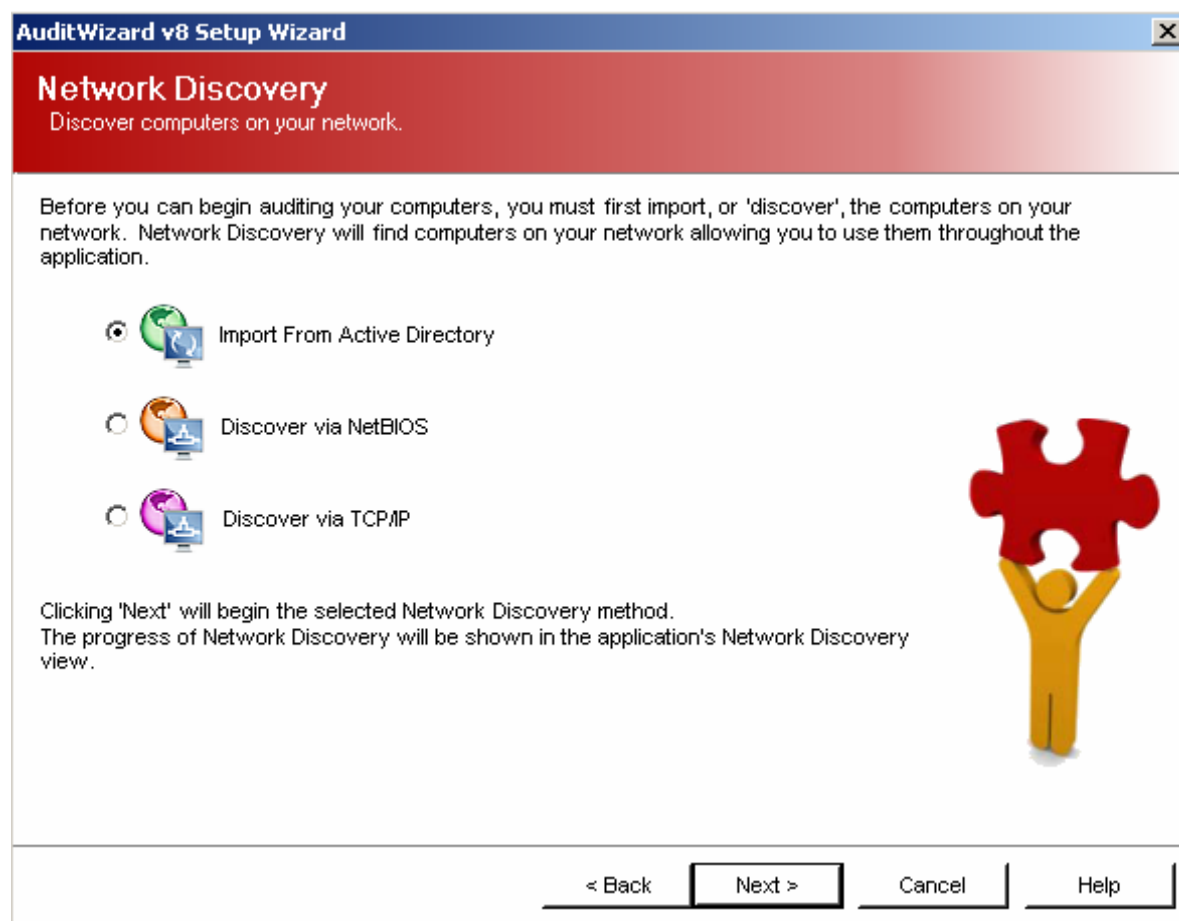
AuditWizard v8 Setup Wizard

Network Discovery
Discover computers on your network.

Before you can begin auditing your computers, you must first import, or 'discover', the computers on your network. Network Discovery will find computers on your network allowing you to use them throughout the application.

Import From Active Directory

Discover via NetBIOS

Discover via TCP/IP

Clicking 'Next' will begin the selected Network Discovery method.
The progress of Network Discovery will be shown in the application's Network Discovery view.

< Back
Next >
Cancel
Help